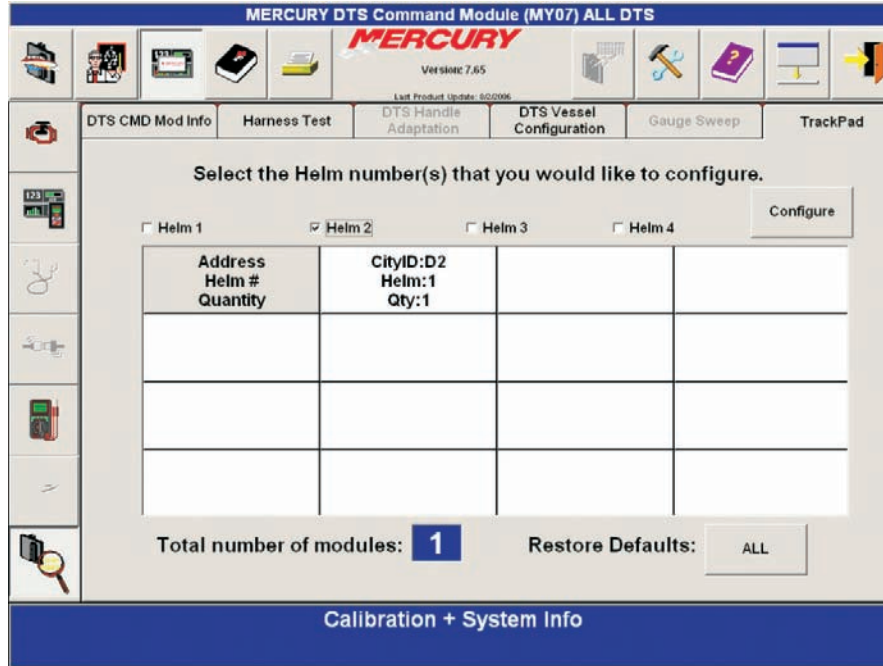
MERCURY DTS Command Module (MY07) ALL DTS

MERCURY
Version: 7.65
Last Product Update: 6/2/2006

DTS CMD Mod Info | Harness Test | DTS Handle Adaptation | DTS Vessel Configuration | Gauge Sweep | TrackPad

Select the Helm number(s) that you would like to configure.

Helm 1   Helm 2   Helm 3   Helm 4   Configure

| Address Helm # Quantity | CityID:D2 Helm:1 Qty:1 | | |
|---|---|---|---|
| | | | |
| | | | |
| | | | |

Total number of modules: 1   Restore Defaults: ALL

Calibration + System Info